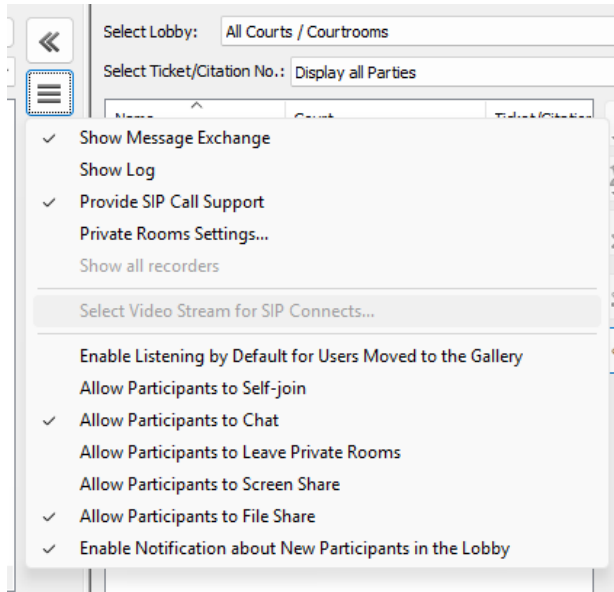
Select Lobby: All Courts / Courtrooms

Select Ticket/Citation No.: Display all Parties

Show Message Exchange
Show Log
Provide SIP Call Support
Private Rooms Settings...
Show all recorders
Select Video Stream for SIP Connects...
Enable Listening by Default for Users Moved to the Gallery
Allow Participants to Self-join
Allow Participants to Chat
Allow Participants to Leave Private Rooms
Allow Participants to Screen Share
Allow Participants to File Share
Enable Notification about New Participants in the Lobby